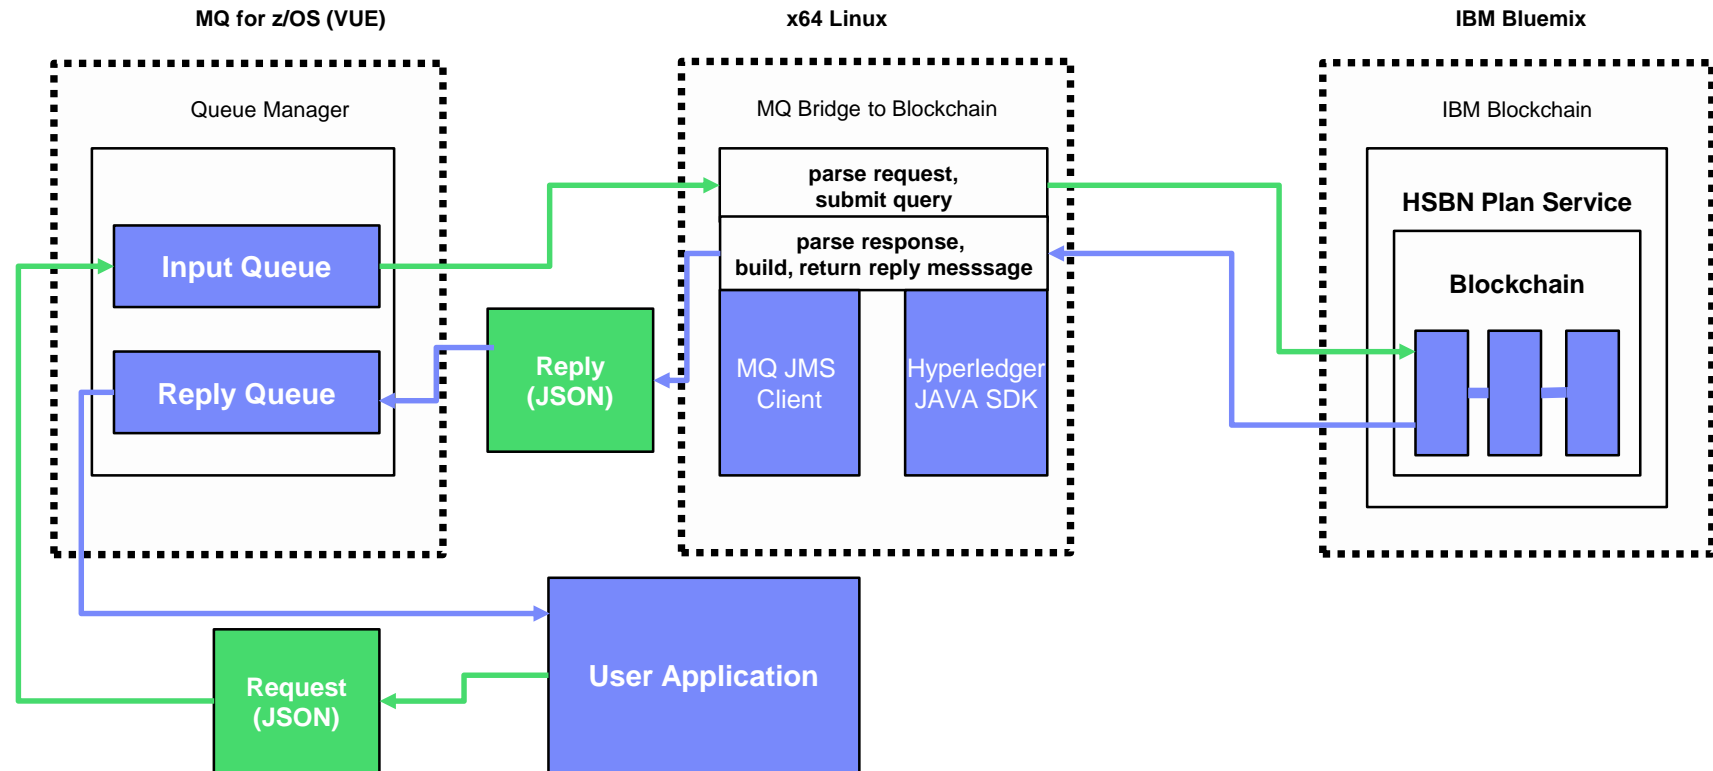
MQ for z/OS (VUE)

x64 Linux

IBM Bluemix

Queue Manager

Input Queue

Reply Queue

MQ Bridge to Blockchain

parse request, submit query

parse response, build, return reply messsage

MQ JMS Client

Hyperledger JAVA SDK

Reply (JSON)

IBM Blockchain

HSBN Plan Service

Blockchain

Request (JSON)

User Application